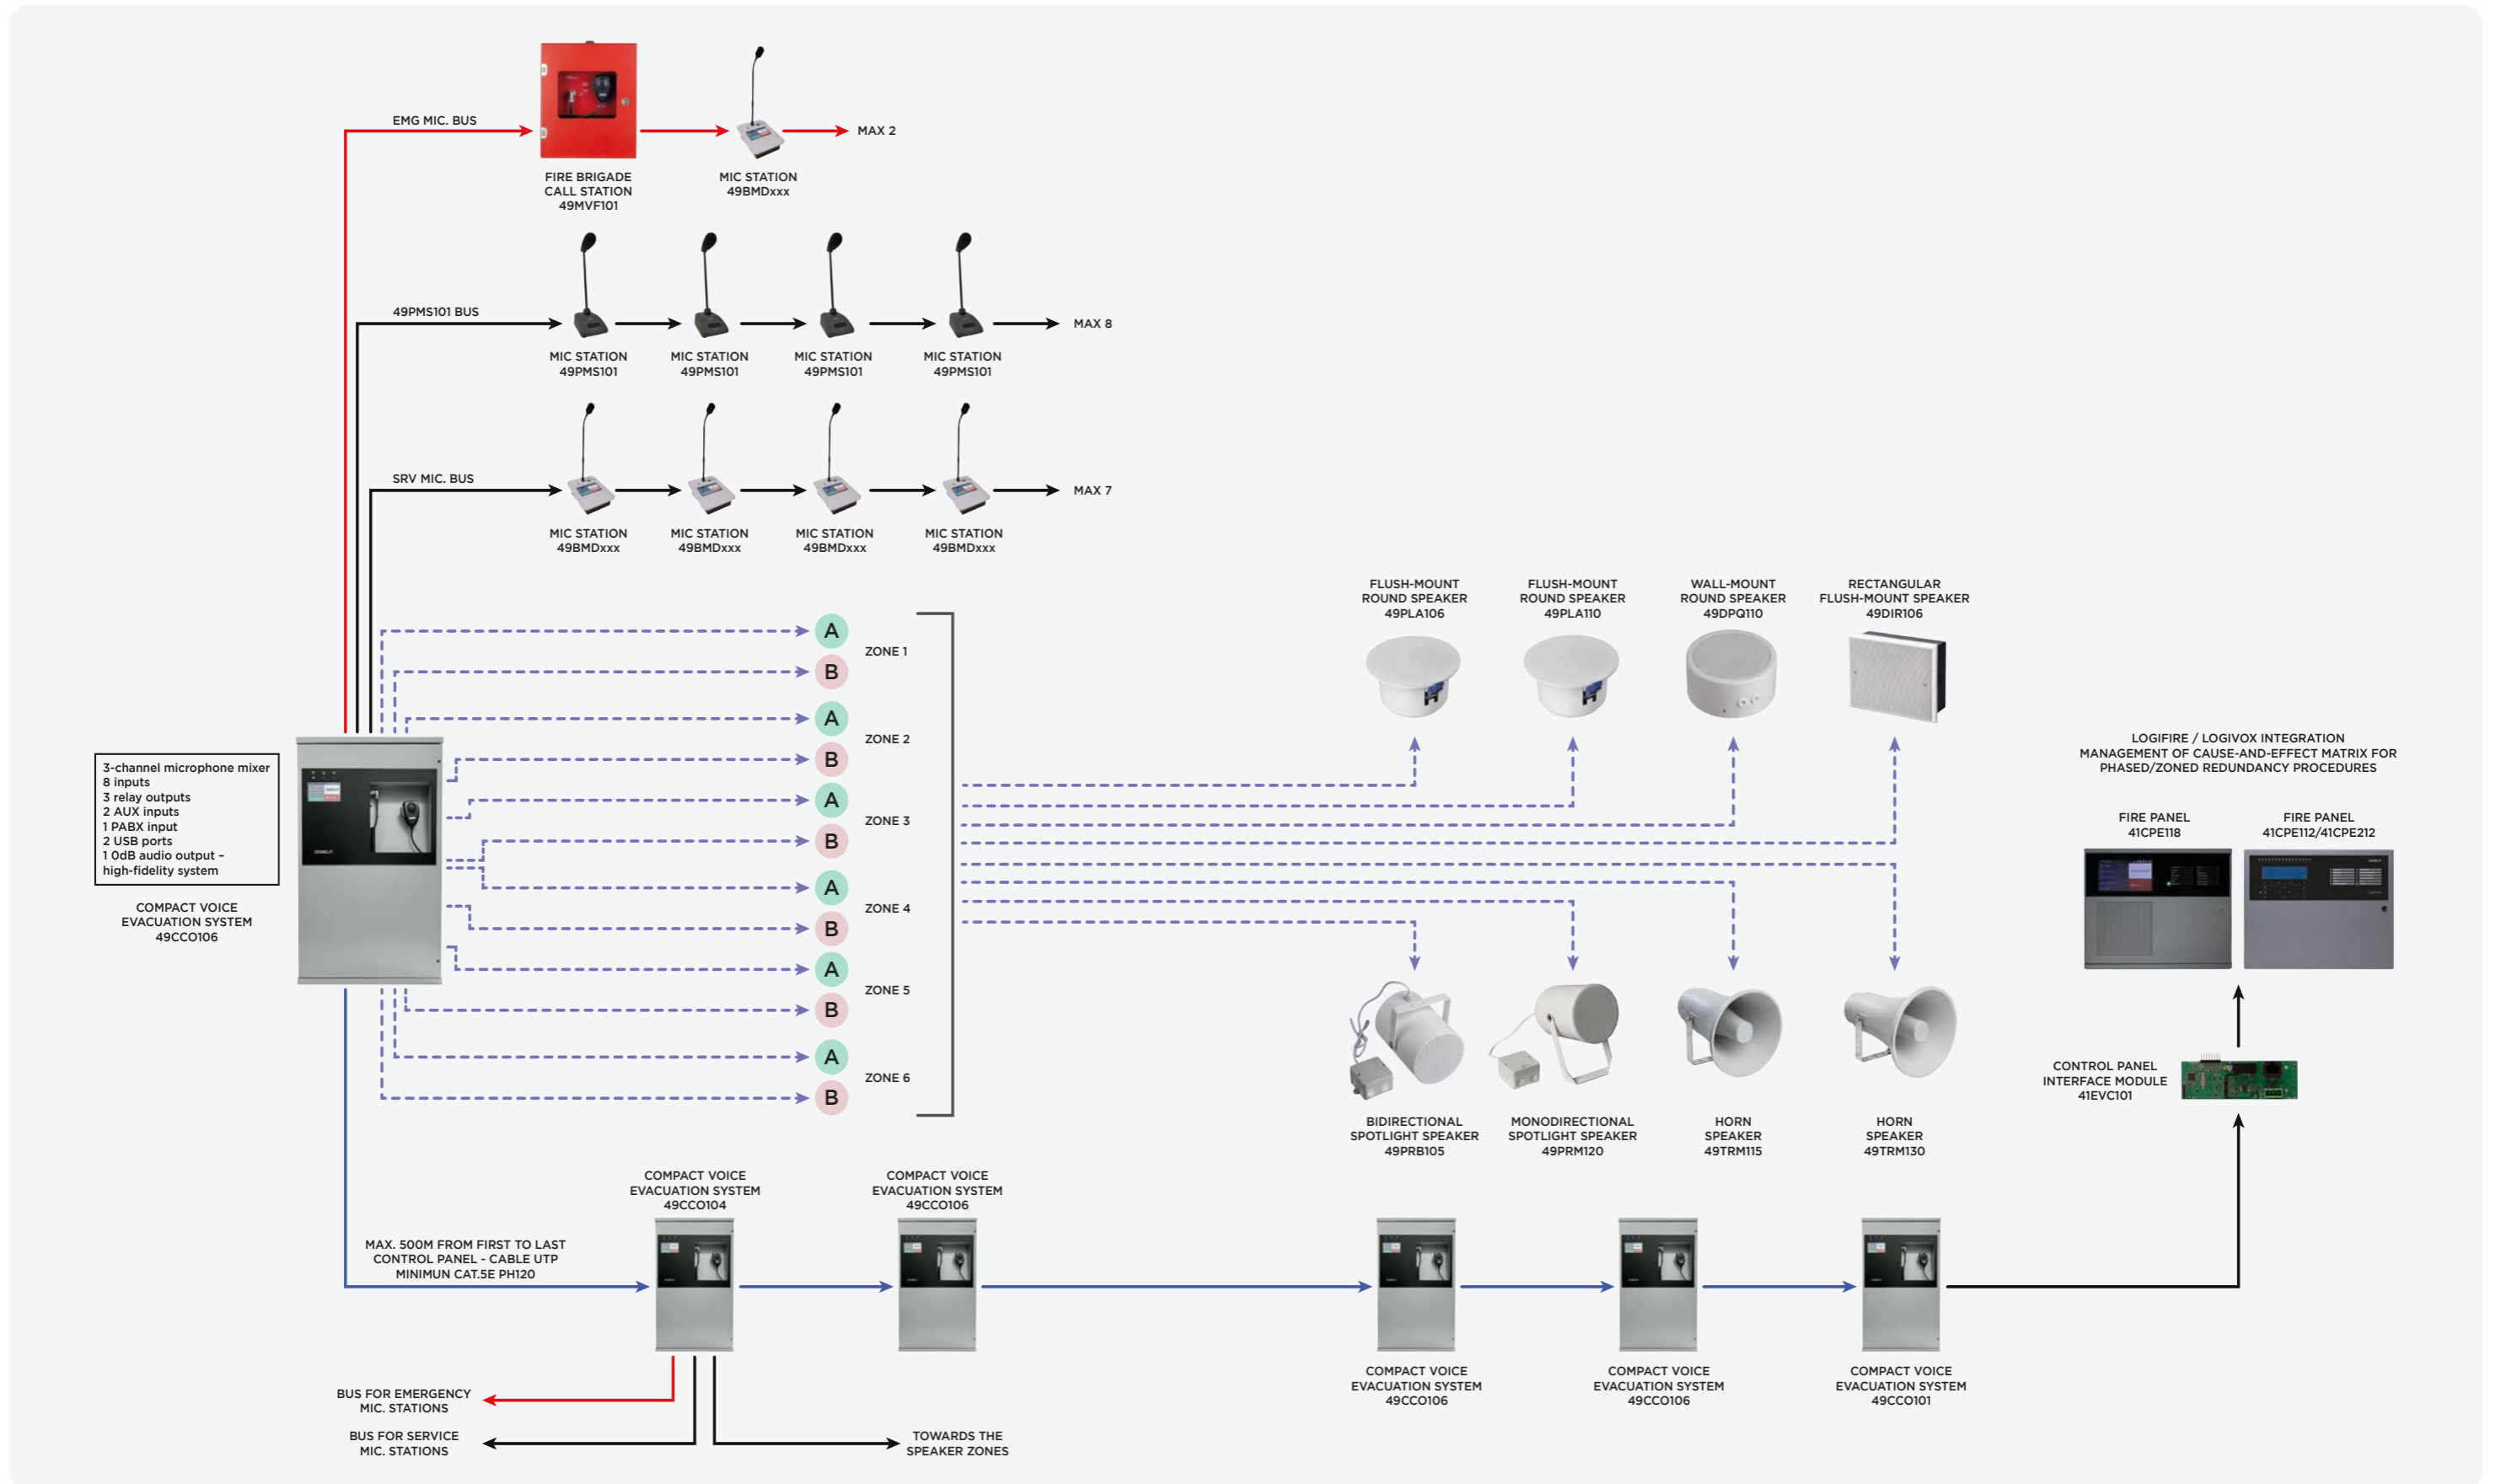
EMG MIC. BUS

FIRE BRIGADE CALL STATION 49MVF101

MIC STATION 49BMDxxx

MAX 2

49PMS101 BUS

MIC STATION 49PMS101

MIC STATION 49PMS101

MIC STATION 49PMS101

MIC STATION 49PMS101

MAX 8

SRV MIC. BUS

MIC STATION 49BMDxxx

MIC STATION 49BMDxxx

MIC STATION 49BMDxxx

MIC STATION 49BMDxxx

MAX 7

A
B
ZONE 1
A
B
ZONE 2
A
B
ZONE 3
A
B
ZONE 4
A
B
ZONE 5
A
B
ZONE 6

3-channel microphone mixer
8 inputs
3 relay outputs
2 AUX inputs
1 PABX input
2 USB ports
1 0dB audio output – high-fidelity system

COMPACT VOICE EVACUATION SYSTEM 49CCO106

FLUSH-MOUNT ROUND SPEAKER 49PLA106

FLUSH-MOUNT ROUND SPEAKER 49PLA110

WALL-MOUNT ROUND SPEAKER 49DPQ110

RECTANGULAR FLUSH-MOUNT SPEAKER 49DIR106

LOGIFIRE / LOGIVOX INTEGRATION
MANAGEMENT OF CAUSE-AND-EFFECT MATRIX FOR PHASED/ZONED REDUNDANCY PROCEDURES

FIRE PANEL 41CPE118

FIRE PANEL 41CPE112/41CPE212

BIDIRECTIONAL SPOTLIGHT SPEAKER 49PRB105

MONODIRECTIONAL SPOTLIGHT SPEAKER 49PRM120

HORN SPEAKER 49TRM115

HORN SPEAKER 49TRM130

CONTROL PANEL INTERFACE MODULE 41EVC101

COMPACT VOICE EVACUATION SYSTEM 49CCO104

COMPACT VOICE EVACUATION SYSTEM 49CCO106

MAX. 500M FROM FIRST TO LAST CONTROL PANEL - CABLE UTP MINIMUN CAT.5E PH120

COMPACT VOICE EVACUATION SYSTEM 49CCO106

COMPACT VOICE EVACUATION SYSTEM 49CCO106

COMPACT VOICE EVACUATION SYSTEM 49CCO101

BUS FOR EMERGENCY MIC. STATIONS

BUS FOR SERVICE MIC. STATIONS

TOWARDS THE SPEAKER ZONES